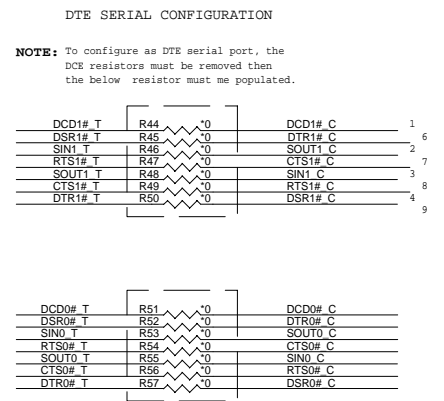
DTE SERIAL CONFIGURATION

NOTE: To configure as DTE serial port, the DCE resistors must be removed then the below resistor must me populated.

DCD1#_T R44 *0 DCD1#_C 1
DSR1#_T R45 *0 DTR1#_C 6
SIN1_T R46 *0 SOUT1_C 2
RTS1#_T R47 *0 CTS1#_C 7
SOUT1_T R48 *0 SIN1_C 3
CTS1#_T R49 *0 RTS1#_C 8
DTR1#_T R50 *0 DSR1#_C 4
9

DCD0#_T R51 *0 DCD0#_C
DSR0#_T R52 *0 DTR0#_C
SIN0_T R53 *0 SOUT0_C
RTS0#_T R54 *0 CTS0#_C
SOUT0_T R55 *0 SIN0_C
CTS0#_T R56 *0 RTS0#_C
DTR0#_T R57 *0 DSR0#_C